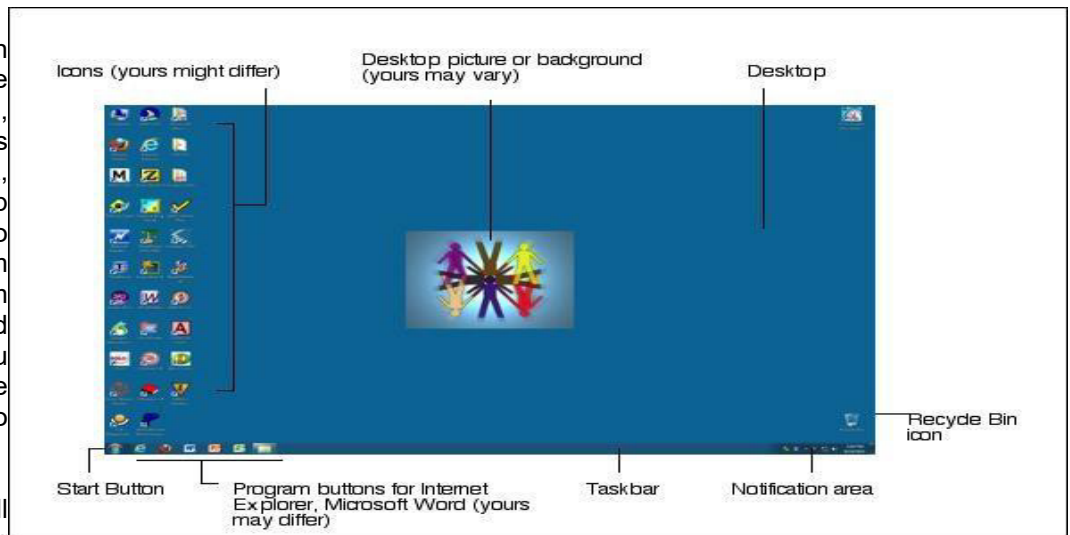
Icons (yours might differ)

Desktop picture or background (yours may vary)

Desktop

M

Recyde Bin icon

Start Button

Program buttons for Internet Explorer, Microsoft Word (yours may differ)

Taskbar

Notification area